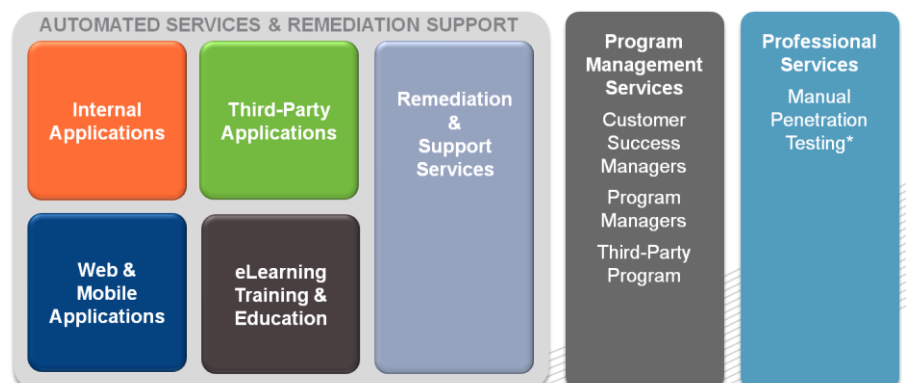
AUTOMATED SERVICES & REMEDIATION SUPPORT

Internal Applications

Third-Party Applications

Remediation & Support Services

Web & Mobile Applications

eLearning Training & Education

Program Management Services

Customer Success Managers

Program Managers

Third-Party Program

Professional Services

Manual Penetration Testing*